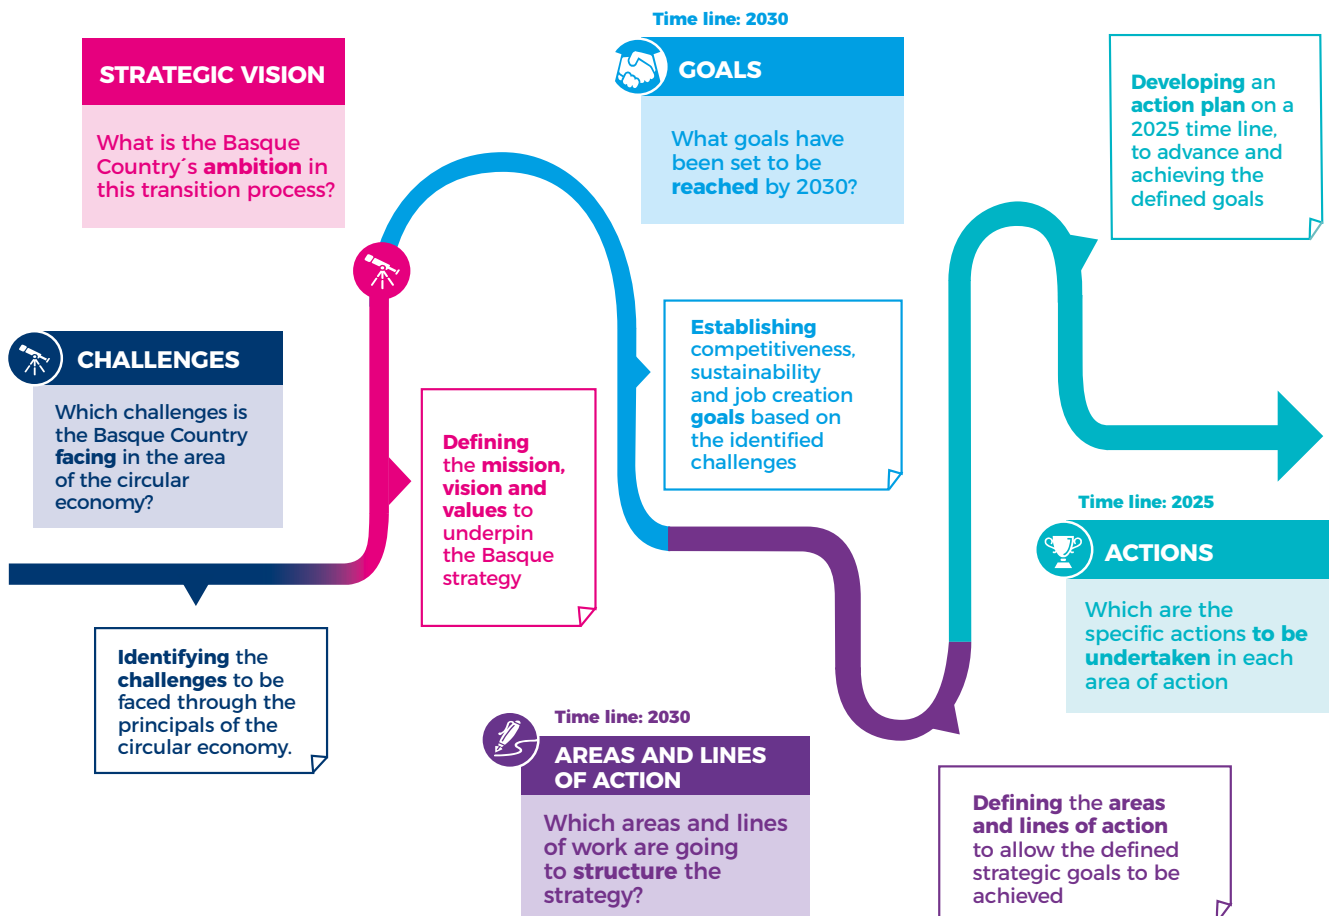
STRATEGIC VISION

What is the Basque Country´s ambition in this transition process?

CHALLENGES

Which challenges is the Basque Country facing in the area of the circular economy?

Identifying the challenges to be faced through the principals of the circular economy.

Defining the mission, vision and values to underpin the Basque strategy

Time line: 2030

GOALS

What goals have been set to be reached by 2030?

Establishing competitiveness, sustainability and job creation goals based on the identified challenges

Time line: 2030

AREAS AND LINES OF ACTION

Which areas and lines of work are going to structure the strategy?

Defining the areas and lines of action to allow the defined strategic goals to be achieved

Developing an action plan on a 2025 time line, to advance and achieving the defined goals

Time line: 2025

ACTIONS

Which are the specific actions to be undertaken in each area of action